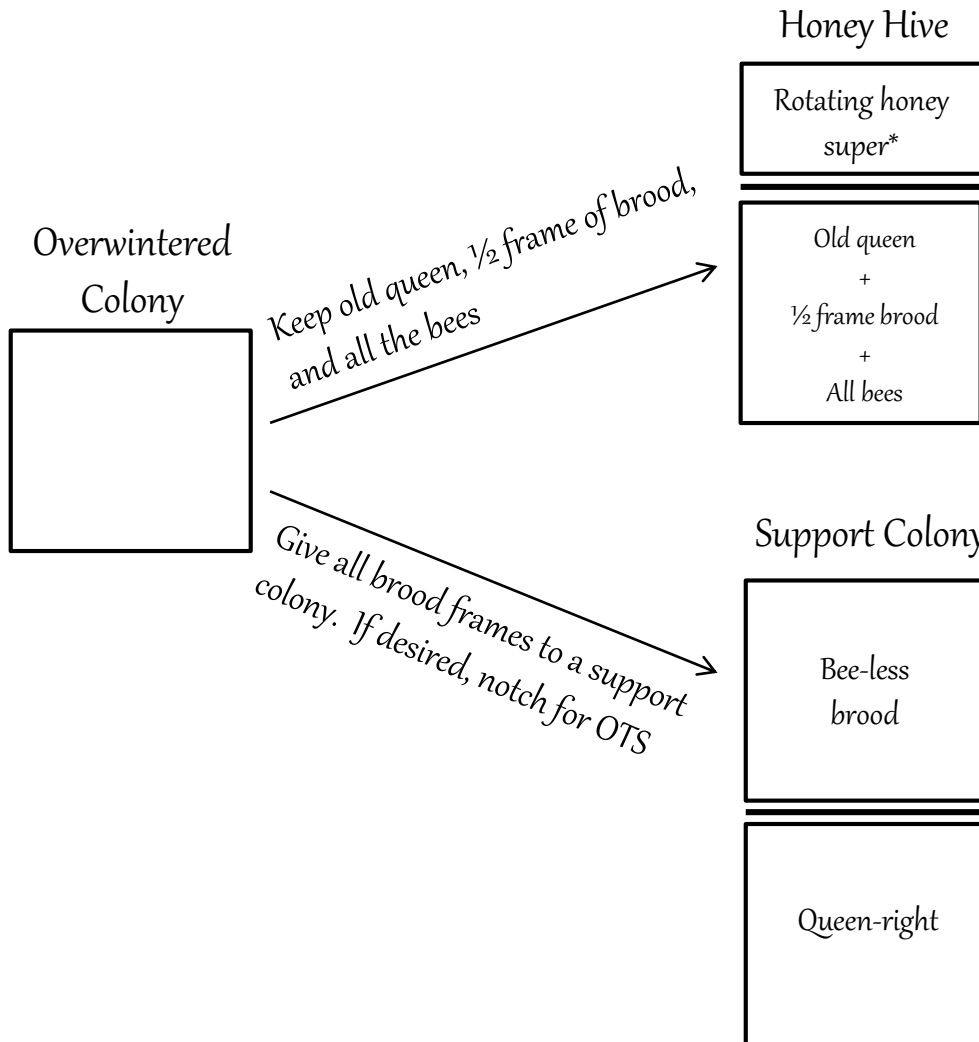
Overwintered Colony

Keep old queen, ½ frame of brood, and all the bees

Give all brood frames to a support colony. If desired, notch for OTS

Honey Hive

Rotating honey super*

Old queen
+
½ frame brood
+
All bees

Support Colony

Bee-less brood

Queen-right